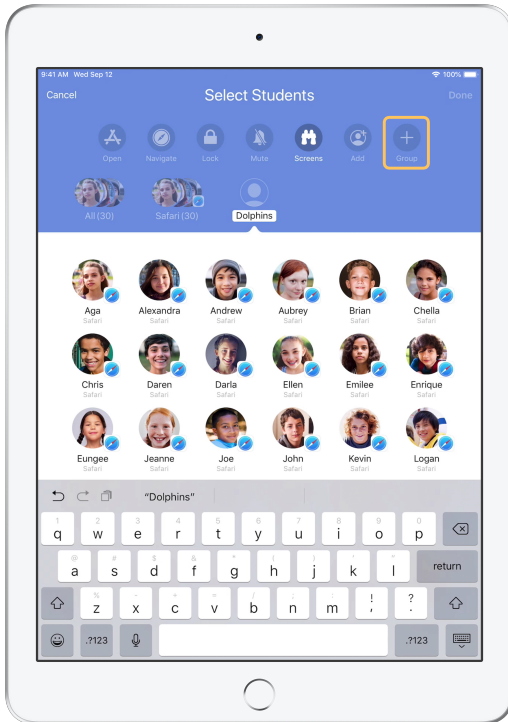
9:41 AM Wed Sep 12

100%

Cancel

Select Students

Done

Open

Navigate

Lock

Mute

Screens

Add

Group

All (30)

Safari (30)

Dolphins

Aga
Safari

Alexandra
Safari

Andrew
Safari

Aubrey
Safari

Brian
Safari

Chella
Safari

Chris
Safari

Daren
Safari

Darla
Safari

Ellen
Safari

Emilee
Safari

Enrique
Safari

Eungee
Safari

Jeanne
Safari

Joe
Safari

John
Safari

Kevin
Safari

Logan
Safari

"Dolphins"

1 q
2 w
3 e
4 r
5 t
6 y
7 u
8 i
9 o
0 p

@ a
# s
$ d
& f
* g
( h
) j
' k
" l
return

% z
- x
+ c
= v
/ b
; n
: m
! ,
? .

.?123

.?123